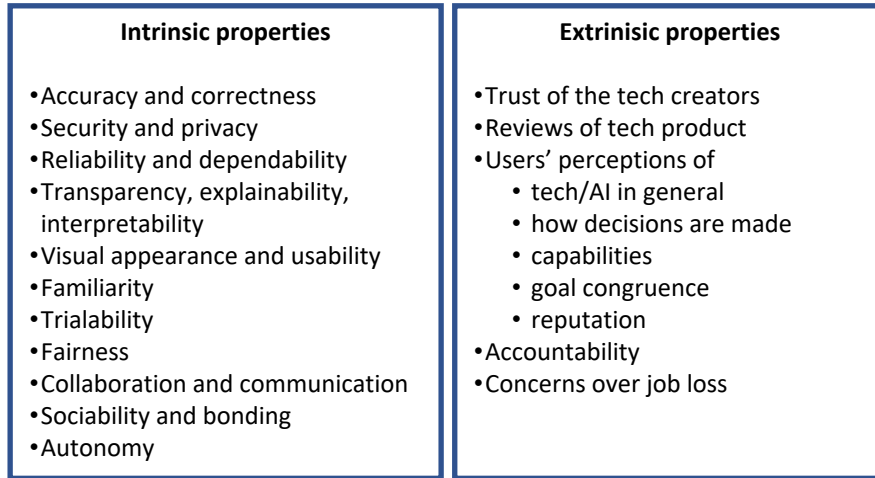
**Intrinsic properties**

- Accuracy and correctness
- Security and privacy
- Reliability and dependability
- Transparency, explainability, interpretability
- Visual appearance and usability
- Familiarity
- Trialability
- Fairness
- Collaboration and communication
- Sociability and bonding
- Autonomy

**Extrinisic properties**

- Trust of the tech creators
- Reviews of tech product
- Users' perceptions of
  - tech/AI in general
  - how decisions are made
  - capabilities
  - goal congruence
  - reputation
- Accountability
- Concerns over job loss